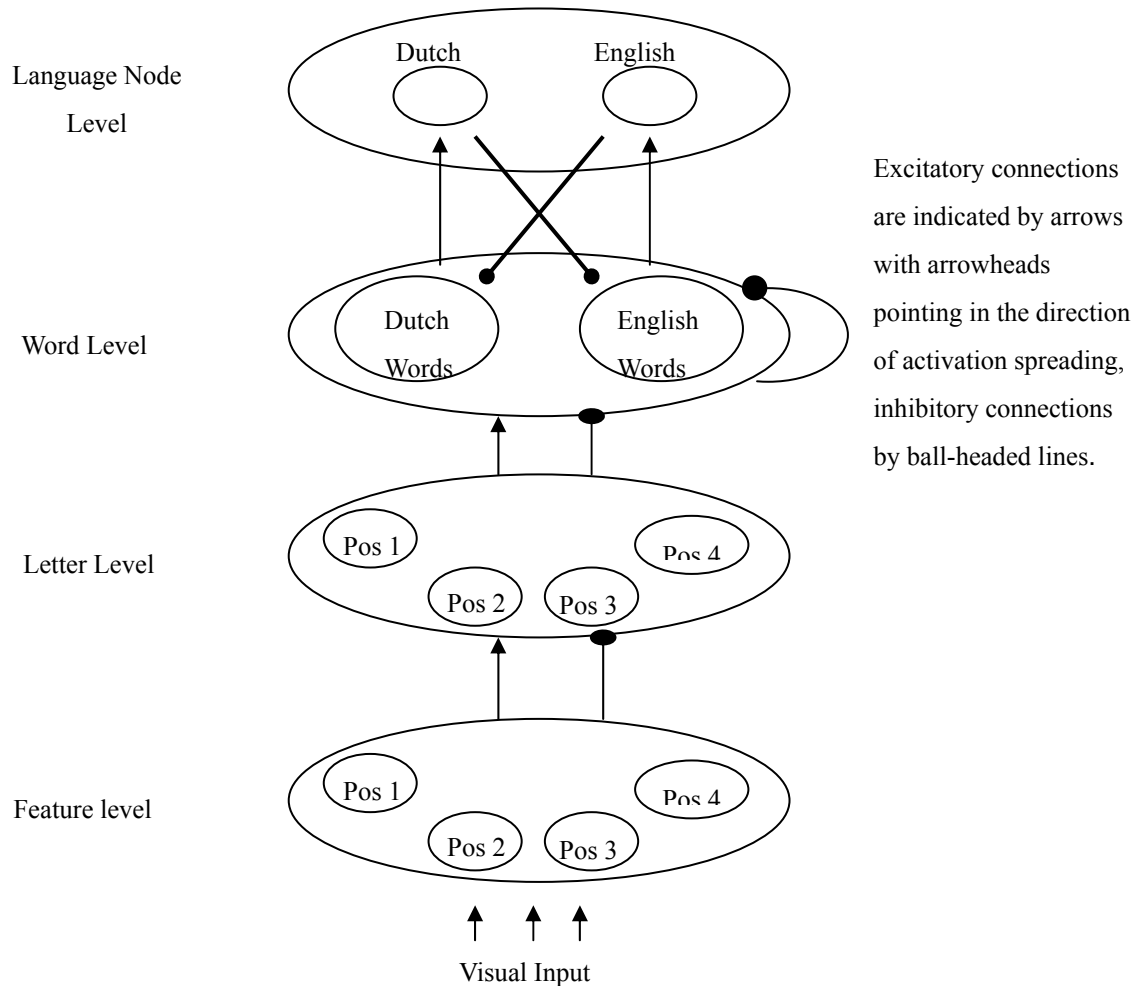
Language Node Level

Dutch

English

Excitatory connections are indicated by arrows with arrowheads pointing in the direction of activation spreading, inhibitory connections by ball-headed lines.

Word Level

Dutch Words

English Words

Letter Level

Pos 1

Pos 4

Pos 2

Pos 3

Feature level

Pos 1

Pos 4

Pos 2

Pos 3

Visual Input